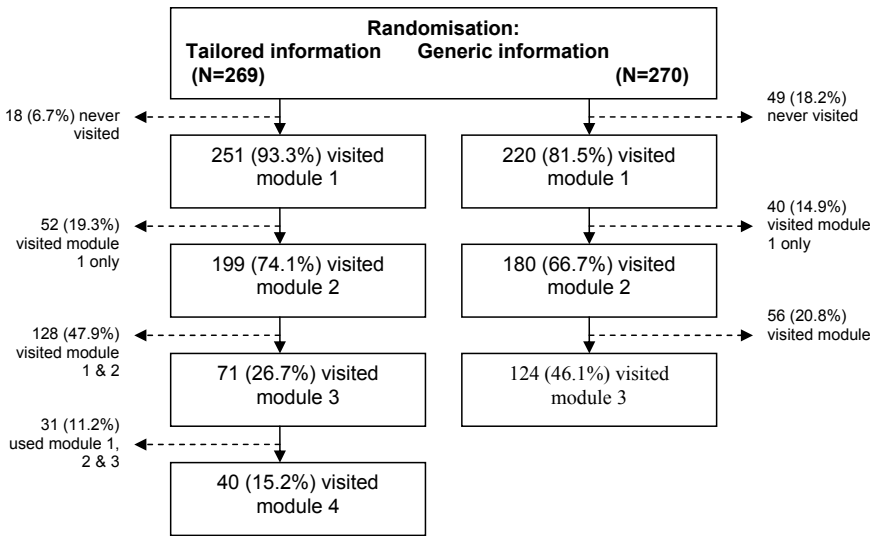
Randomisation:
Tailored information Generic information
(N=269) (N=270)

18 (6.7%) never visited

251 (93.3%) visited module 1

52 (19.3%) visited module 1 only

199 (74.1%) visited module 2

128 (47.9%) visited module 1 & 2

71 (26.7%) visited module 3

31 (11.2%) used module 1, 2 & 3

40 (15.2%) visited module 4

49 (18.2%) never visited

220 (81.5%) visited module 1

40 (14.9%) visited module 1 only

180 (66.7%) visited module 2

56 (20.8%) visited module

124 (46.1%) visited module 3